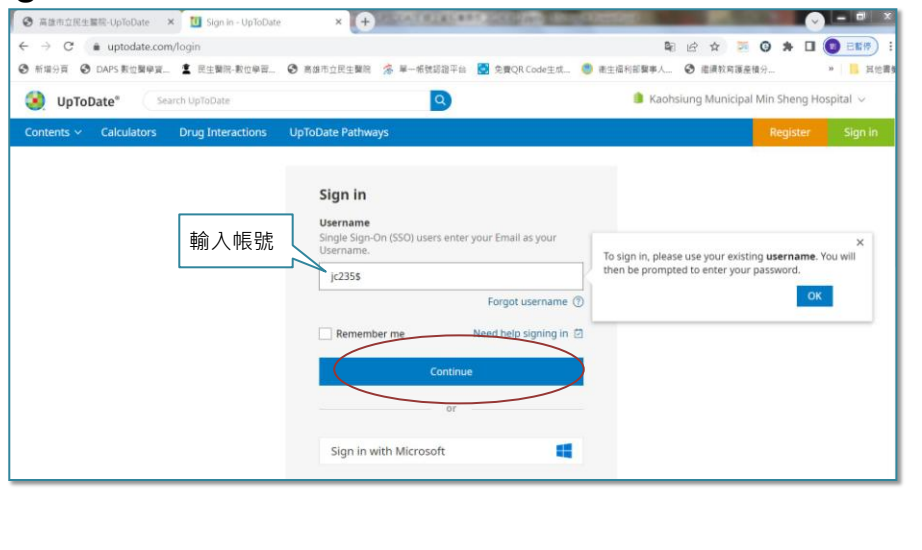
高雄市立民生醫院-UpToDate × Sign in - UpToDate ×

uptodate.com/login

新增分頁 DAPS 數位醫學資... 民生醫院-數位學習... 高雄市立民生醫院 單一帳號認證平台 免費QR Code生成... 衛生福利部醫事人... 繼續教育護產積分... 其他書籤

UpToDate® Search UpToDate

Kaohsiung Municipal Min Sheng Hospital

Contents Calculators Drug Interactions UpToDate Pathways Register Sign in

Sign in

Username

Single Sign-On (SSO) users enter your Email as your Username.

輸入帳號

jc235$

Forgot username

Remember me Need help signing in

Continue

or

Sign in with Microsoft

To sign in, please use your existing **username**. You will then be prompted to enter your password.

OK